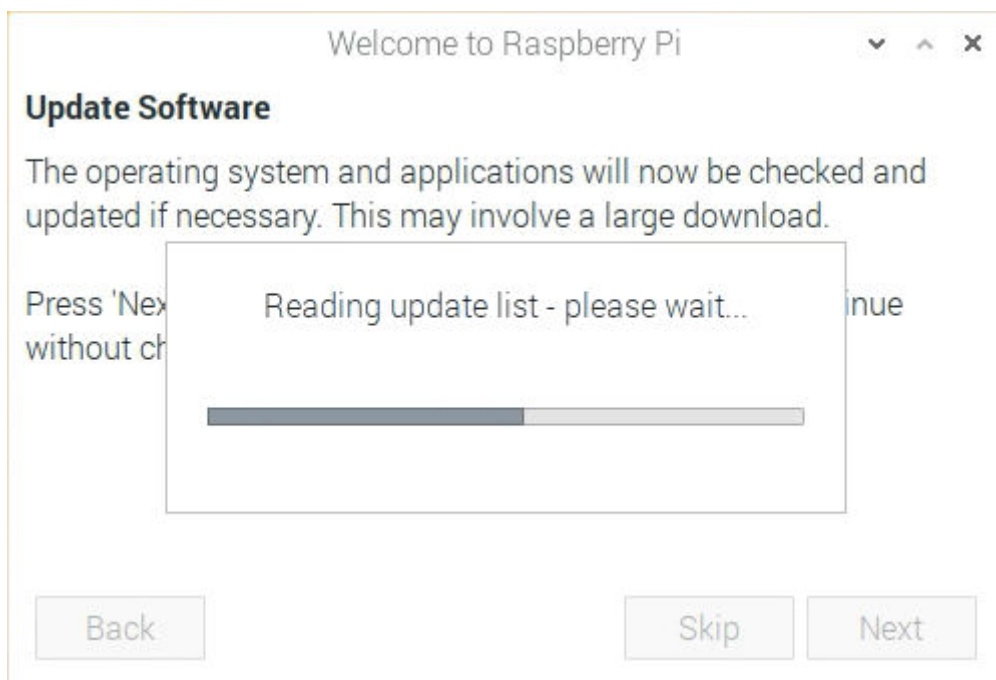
Welcome to Raspberry Pi

Update Software

The operating system and applications will now be checked and updated if necessary. This may involve a large download.

Press 'Nex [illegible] inue without ch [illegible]

Reading update list - please wait...

Back

Skip

Next